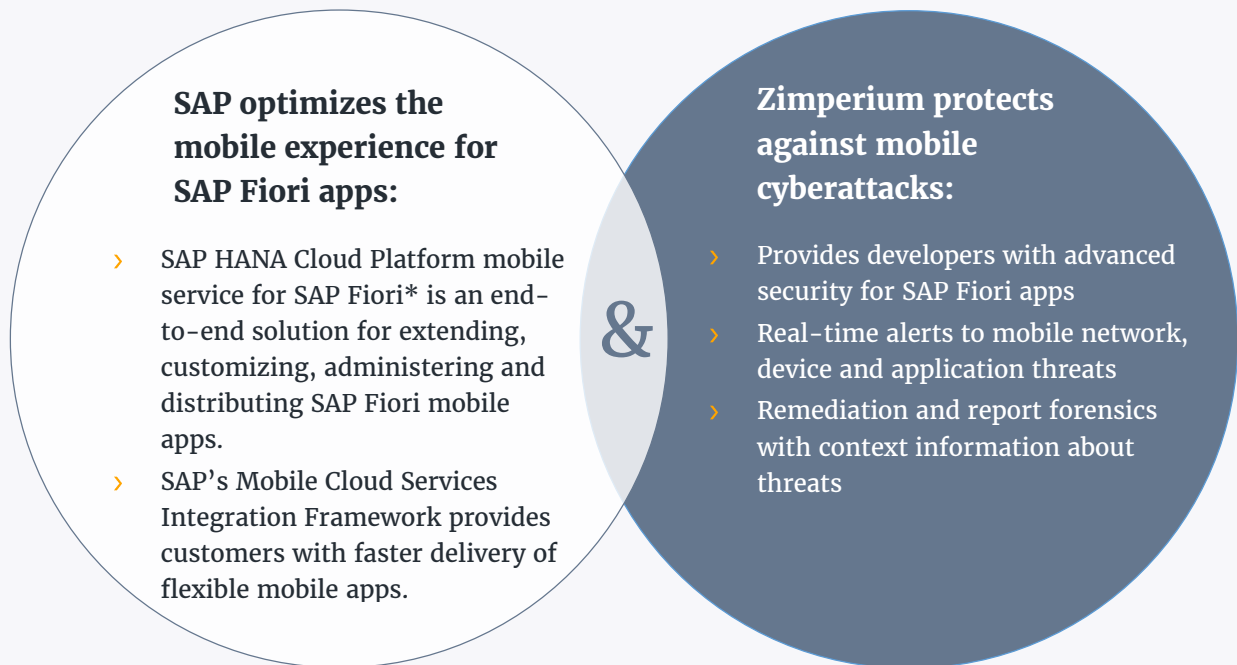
SAP optimizes the mobile experience for SAP Fiori apps:

› SAP HANA Cloud Platform mobile service for SAP Fiori* is an end-to-end solution for extending, customizing, administering and distributing SAP Fiori mobile apps.

› SAP's Mobile Cloud Services Integration Framework provides customers with faster delivery of flexible mobile apps.

&

Zimperium protects against mobile cyberattacks:

› Provides developers with advanced security for SAP Fiori apps

› Real-time alerts to mobile network, device and application threats

› Remediation and report forensics with context information about threats